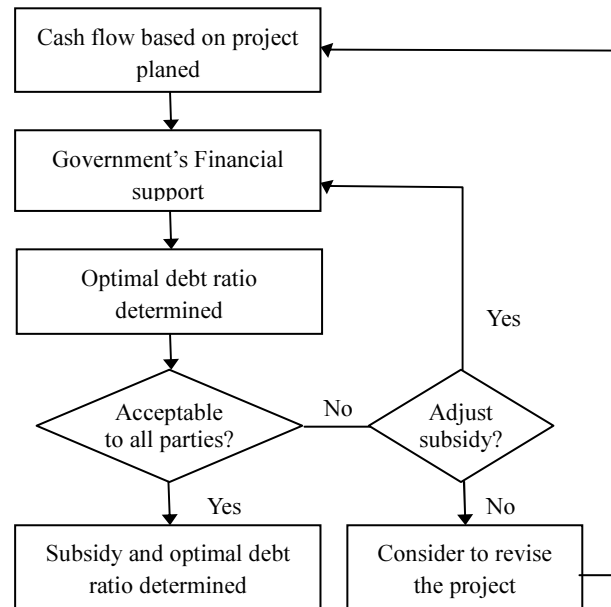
Cash flow based on project planed

Government's Financial support

Optimal debt ratio determined

Acceptable to all parties?

No

Adjust subsidy?

Yes

Yes

No

Subsidy and optimal debt ratio determined

Consider to revise the project